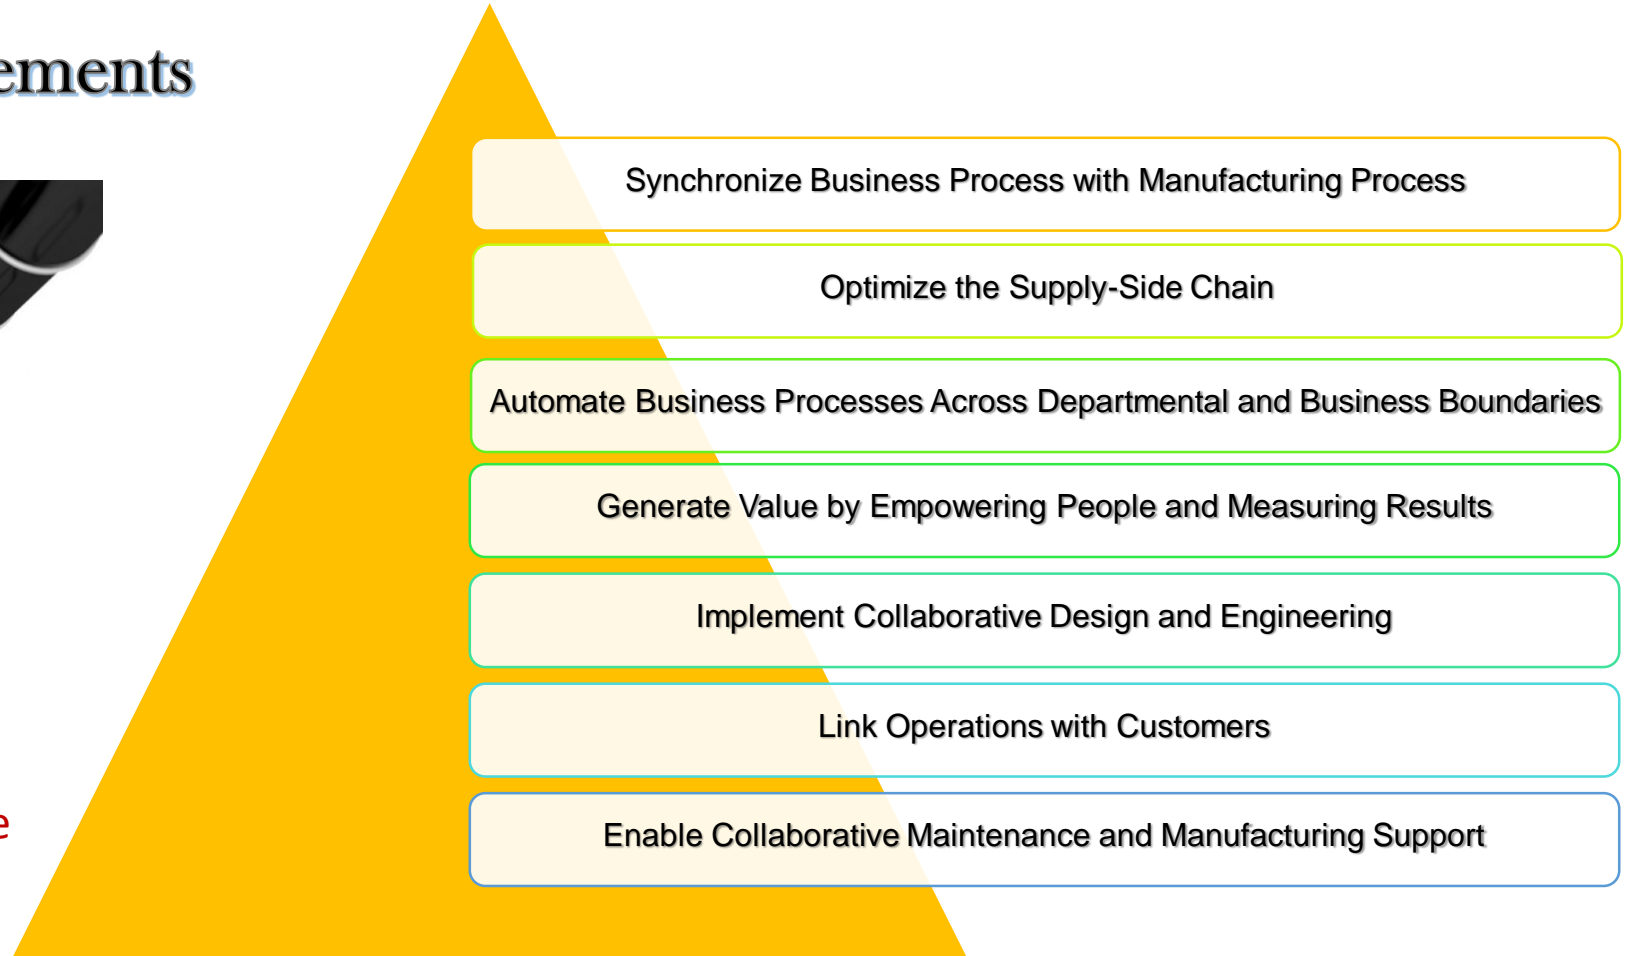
ements

e

Synchronize Business Process with Manufacturing Process

Optimize the Supply-Side Chain

Automate Business Processes Across Departmental and Business Boundaries

Generate Value by Empowering People and Measuring Results

Implement Collaborative Design and Engineering

Link Operations with Customers

Enable Collaborative Maintenance and Manufacturing Support